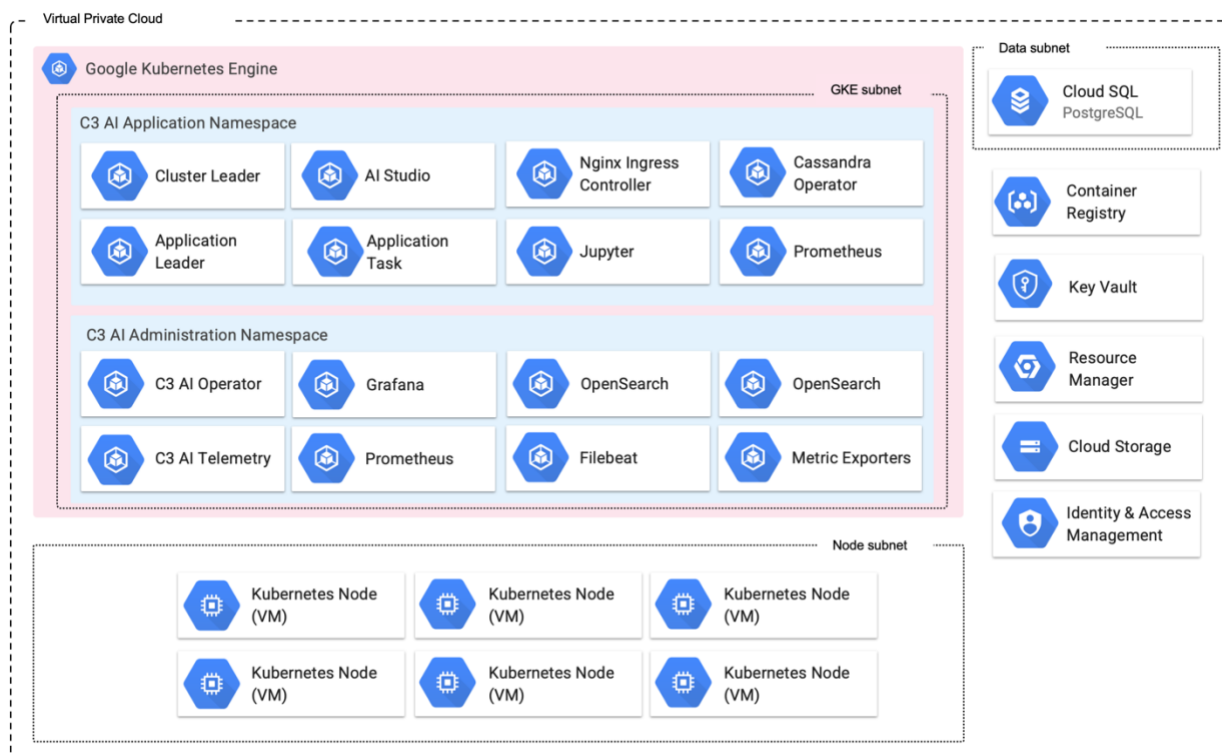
Virtual Private Cloud

Google Kubernetes Engine

GKE subnet

C3 AI Application Namespace

Cluster Leader

AI Studio

Nginx Ingress Controller

Cassandra Operator

Application Leader

Application Task

Jupyter

Prometheus

C3 AI Administration Namespace

C3 AI Operator

Grafana

OpenSearch

OpenSearch

C3 AI Telemetry

Prometheus

Filebeat

Metric Exporters

Data subnet

Cloud SQL
PostgreSQL

Container Registry

Key Vault

Resource Manager

Cloud Storage

Identity & Access Management

Node subnet

Kubernetes Node (VM)

Kubernetes Node (VM)

Kubernetes Node (VM)

Kubernetes Node (VM)

Kubernetes Node (VM)

Kubernetes Node (VM)